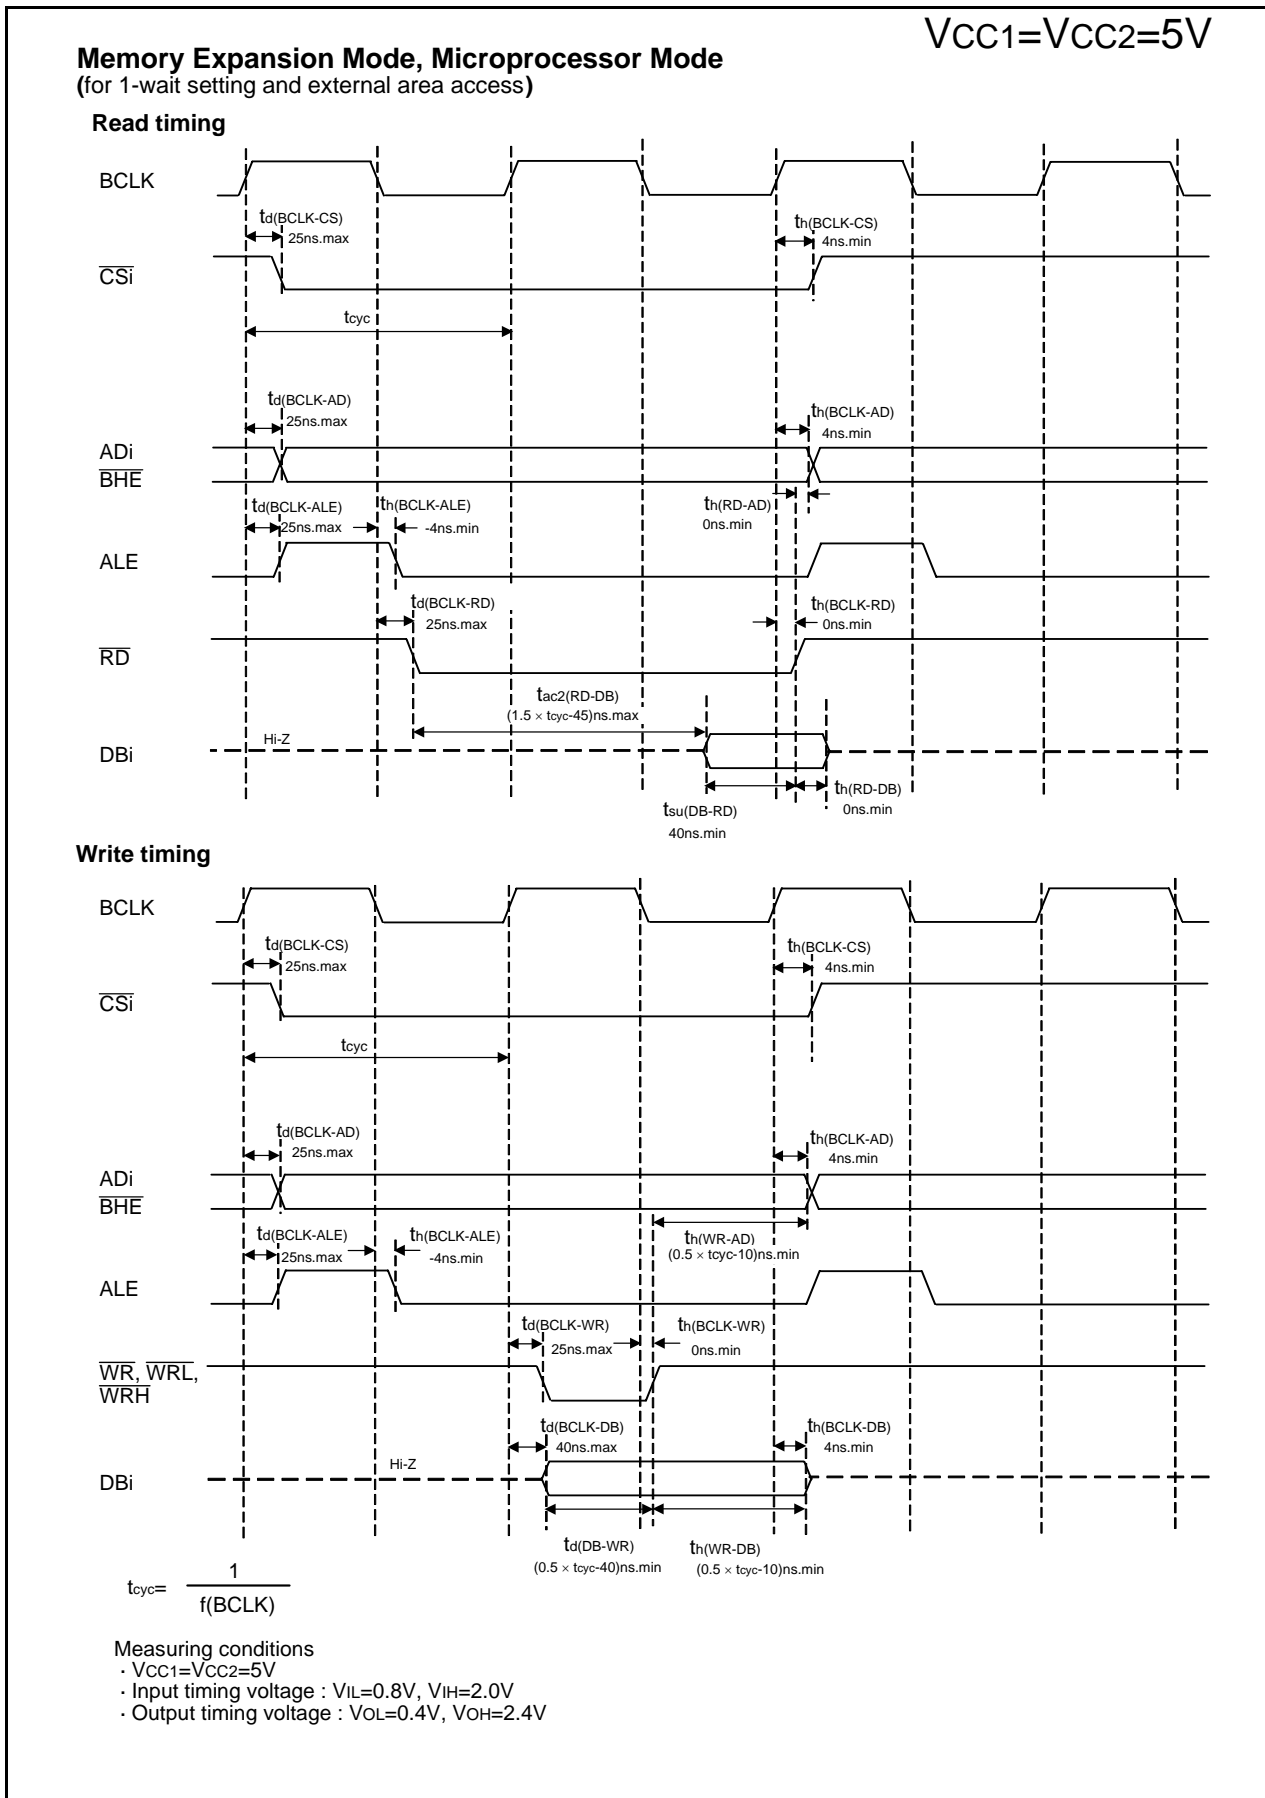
VCC1=VCC2=5V

**Memory Expansion Mode, Microprocessor Mode**
(for 1-wait setting and external area access)

**Read timing**

BCLK

$t_{d(BCLK-CS)}$
25ns.max

$t_{h(BCLK-CS)}$
4ns.min

$\overline{CSi}$

$t_{cyc}$

$t_{d(BCLK-AD)}$
25ns.max

$t_{h(BCLK-AD)}$
4ns.min

ADi
$\overline{BHE}$

$t_{d(BCLK-ALE)}$
25ns.max

$t_{h(BCLK-ALE)}$
-4ns.min

$t_{h(RD-AD)}$
0ns.min

ALE

$t_{d(BCLK-RD)}$
25ns.max

$t_{h(BCLK-RD)}$
0ns.min

$\overline{RD}$

$t_{ac2(RD-DB)}$
(1.5 × tcyc-45)ns.max

Hi-Z

DBi

$t_{h(RD-DB)}$
0ns.min

$t_{su(DB-RD)}$
40ns.min

**Write timing**

BCLK

$t_{d(BCLK-CS)}$
25ns.max

$t_{h(BCLK-CS)}$
4ns.min

$\overline{CSi}$

$t_{cyc}$

$t_{d(BCLK-AD)}$
25ns.max

$t_{h(BCLK-AD)}$
4ns.min

ADi
$\overline{BHE}$

$t_{d(BCLK-ALE)}$
25ns.max

$t_{h(BCLK-ALE)}$
-4ns.min

$t_{h(WR-AD)}$
(0.5 × tcyc-10)ns.min

ALE

$t_{d(BCLK-WR)}$
25ns.max

$t_{h(BCLK-WR)}$
0ns.min

$\overline{WR}$, $\overline{WRL}$,
$\overline{WRH}$

$t_{d(BCLK-DB)}$
40ns.max

$t_{h(BCLK-DB)}$
4ns.min

Hi-Z

DBi

$t_{d(DB-WR)}$
(0.5 × tcyc-40)ns.min

$t_{h(WR-DB)}$
(0.5 × tcyc-10)ns.min

$t_{cyc}= \frac{1}{f(BCLK)}$

Measuring conditions
· VCC1=VCC2=5V
· Input timing voltage : VIL=0.8V, VIH=2.0V
· Output timing voltage : VOL=0.4V, VOH=2.4V